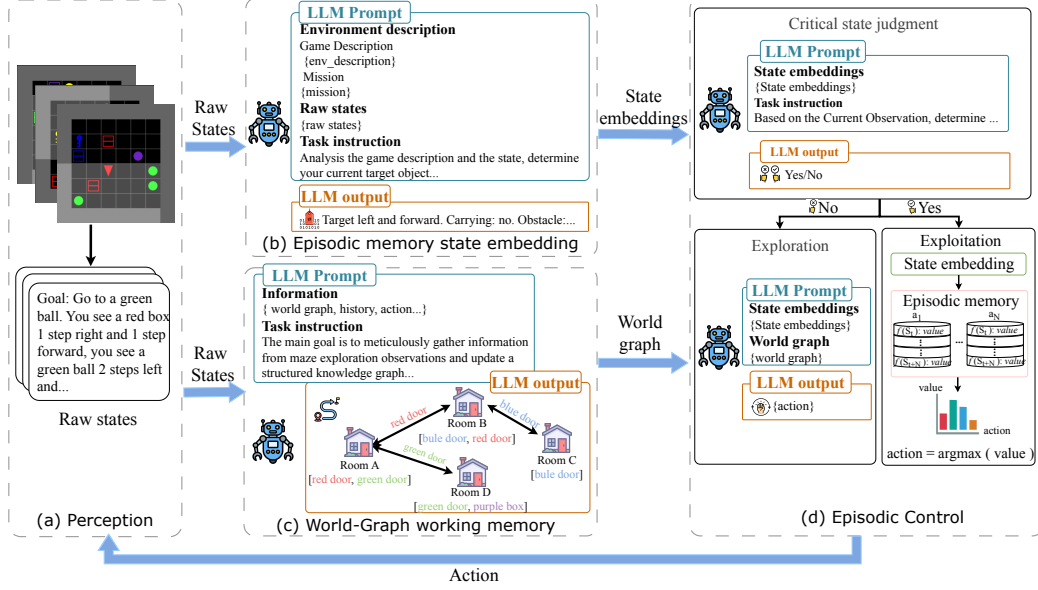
Goal: Go to a green ball. You see a red box 1 step right and 1 step forward, you see a green ball 2 steps left and...

Raw states

(a) Perception

Raw States

LLM Prompt
Environment description
Game Description
{env_description}
Mission
{mission}
Raw states
{raw states}
Task instruction
Analysis the game description and the state, determine your current target object...

LLM output
Target left and forward. Carrying: no. Obstacle:...

(b) Episodic memory state embedding

Raw States

LLM Prompt
Information
{ world graph, history, action...}
Task instruction
The main goal is to meticulously gather information from maze exploration observations and update a structured knowledge graph...

LLM output
red door
blue door
green door
Room A
[red door, green door]
Room B
[bule door, red door]
Room C
[blue door]
Room D
[green door, purple box]

(c) World-Graph working memory

State embeddings

World graph

Critical state judgment

LLM Prompt
State embeddings
{State embeddings}
Task instruction
Based on the Current Observation, determine ...

LLM output
Yes/No

No

Yes

Exploration

LLM Prompt
State embeddings
{State embeddings}
World graph
{world graph}

LLM output
{action}

Exploitation

State embedding

Episodic memory
$a_1$
$f(S_t)$: value
$f(S_{t+N})$: value
...
$a_N$
$f(S_t)$: value
$f(S_{t+N})$: value

value
action

action = argmax ( value )

(d) Episodic Control

Action